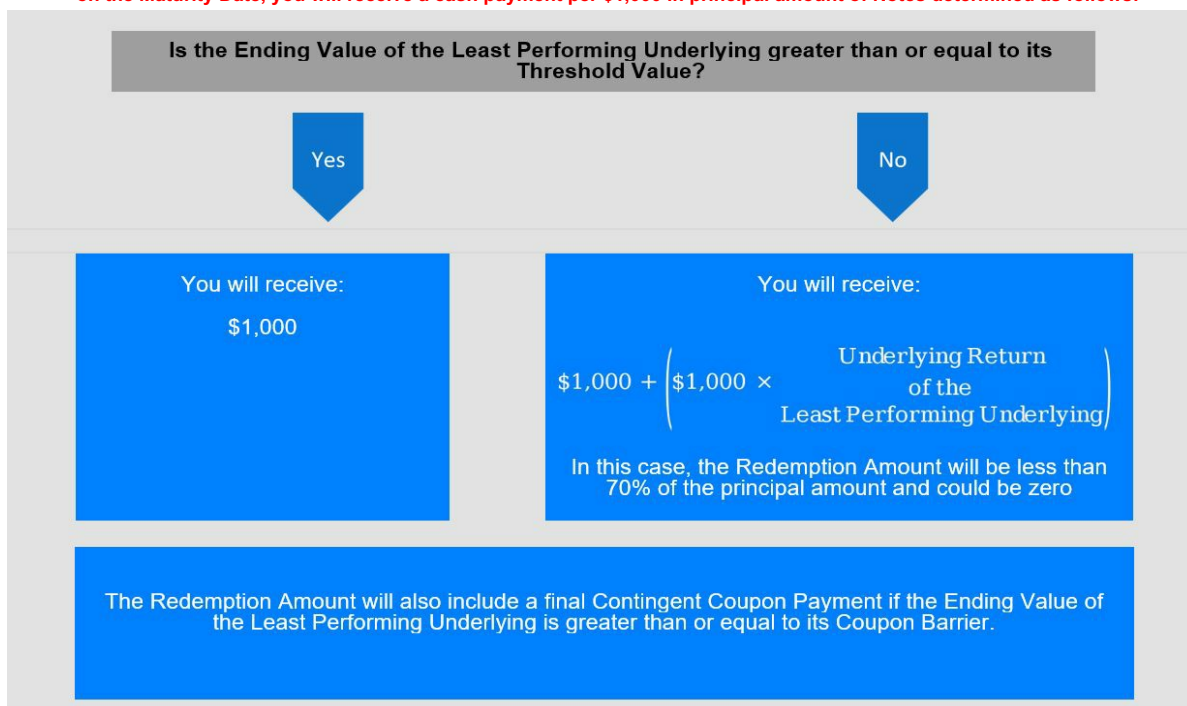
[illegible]

Is the Ending Value of the Least Performing Underlying greater than or equal to its Threshold Value?

Yes

No

You will receive:

$1,000

You will receive:

$\$1,000 + \left(\$1,000 \times \text{Underlying Return of the Least Performing Underlying}\right)$

In this case, the Redemption Amount will be less than 70% of the principal amount and could be zero

The Redemption Amount will also include a final Contingent Coupon Payment if the Ending Value of the Least Performing Underlying is greater than or equal to its Coupon Barrier.